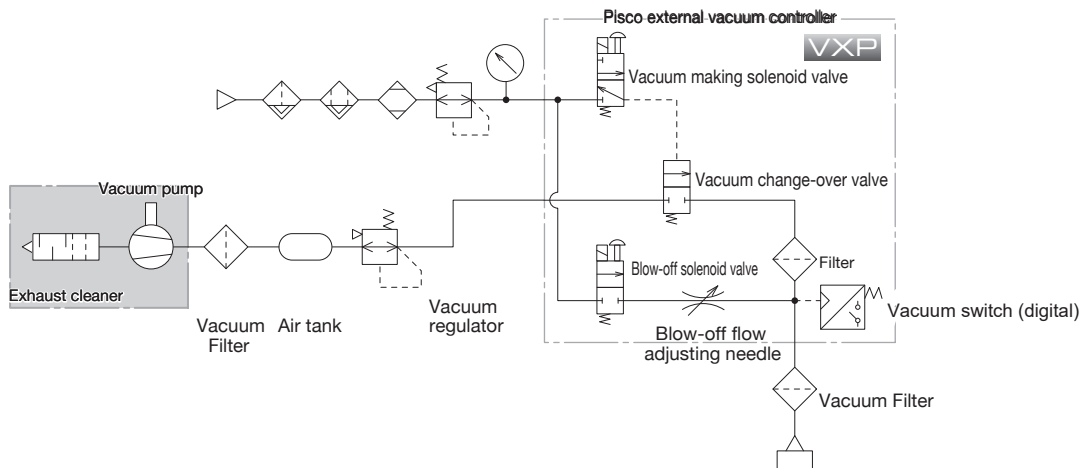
Pisco external vacuum controller

VXP

Vacuum making solenoid valve

Vacuum change-over valve

Vacuum pump

Exhaust cleaner

Blow-off solenoid valve

Filter

Vacuum switch (digital)

Vacuum Filter

Air tank

Vacuum regulator

Blow-off flow adjusting needle

Vacuum Filter